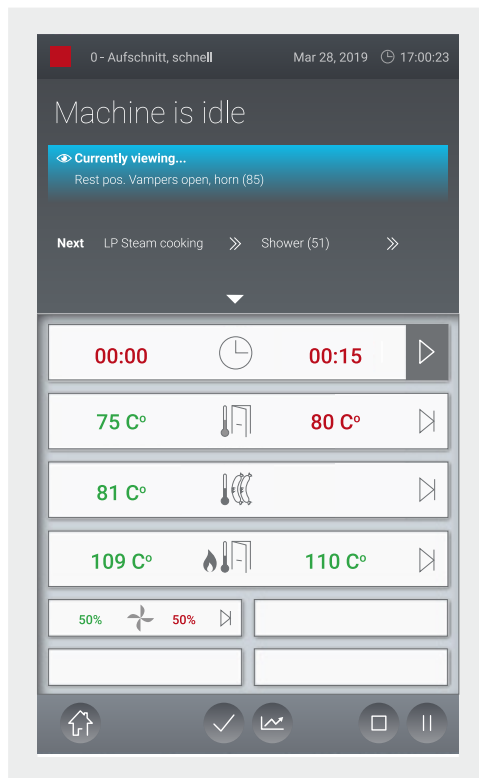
0 - Aufschnitt, schnell

Mar 28, 2019 17:00:23

Machine is idle

Currently viewing...

Rest pos. Vampers open, horn (85)

Next LP Steam cooking Shower (51)

00:00 00:15

75 C° 80 C°

81 C°

109 C° 110 C°

50% 50%